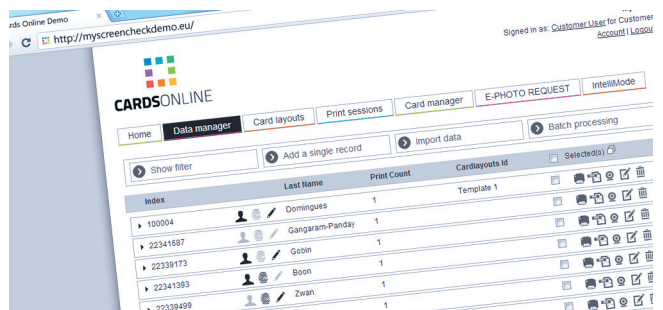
rds Online Demo

http://myscreencheckdemo.eu/

Signed in as: Customer User for Customer
Account | Logou

CARDSONLINE

Home
Data manager
Card layouts
Print sessions
Card manager
E-PHOTO REQUEST
IntelliMode

Show filter
Add a single record
Import data
Batch processing

| Index | Last Name | Print Count | Cardlayouts Id | Selected(0) |
|---|---|---|---|---|
| 100004 | Domingues | 1 | Template 1 | |
| 22341687 | Gangaram-Panday | 1 | | |
| 22339173 | Gobin | 1 | | |
| 22341393 | Boon | 1 | | |
| 22339499 | Zwan | 1 | | |